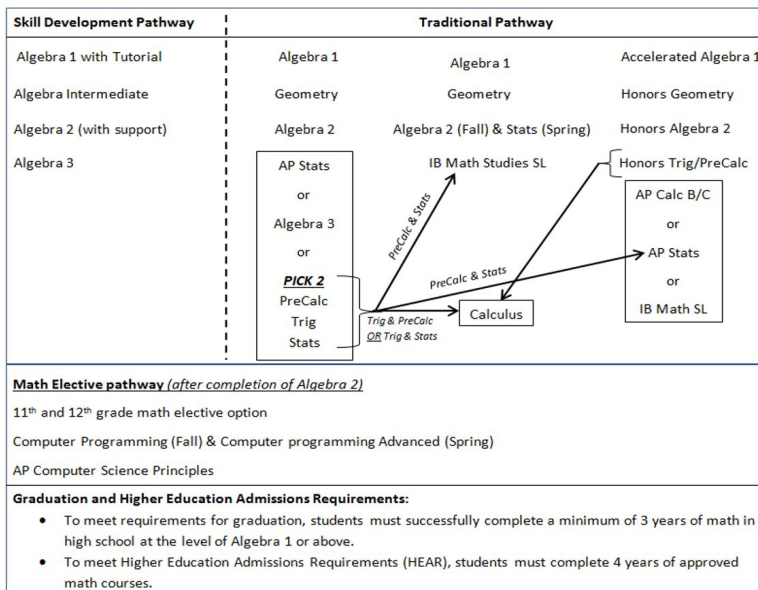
Skill Development Pathway

Algebra 1 with Tutorial

Algebra Intermediate

Algebra 2 (with support)

Algebra 3

Traditional Pathway

Algebra 1

Geometry

Algebra 2

AP Stats

or

Algebra 3

or

PICK 2

PreCalc

Trig

Stats

Algebra 1

Geometry

Algebra 2 (Fall) & Stats (Spring)

IB Math Studies SL

Accelerated Algebra 1

Honors Geometry

Honors Algebra 2

Honors Trig/PreCalc

AP Calc B/C

or

AP Stats

or

IB Math SL

PreCalc & Stats

PreCalc & Stats

Trig & PreCalc OR Trig & Stats

Calculus

Math Elective pathway (after completion of Algebra 2)

11th and 12th grade math elective option

Computer Programming (Fall) & Computer programming Advanced (Spring)

AP Computer Science Principles

Graduation and Higher Education Admissions Requirements:

- To meet requirements for graduation, students must successfully complete a minimum of 3 years of math in high school at the level of Algebra 1 or above.
- To meet Higher Education Admissions Requirements (HEAR), students must complete 4 years of approved math courses.